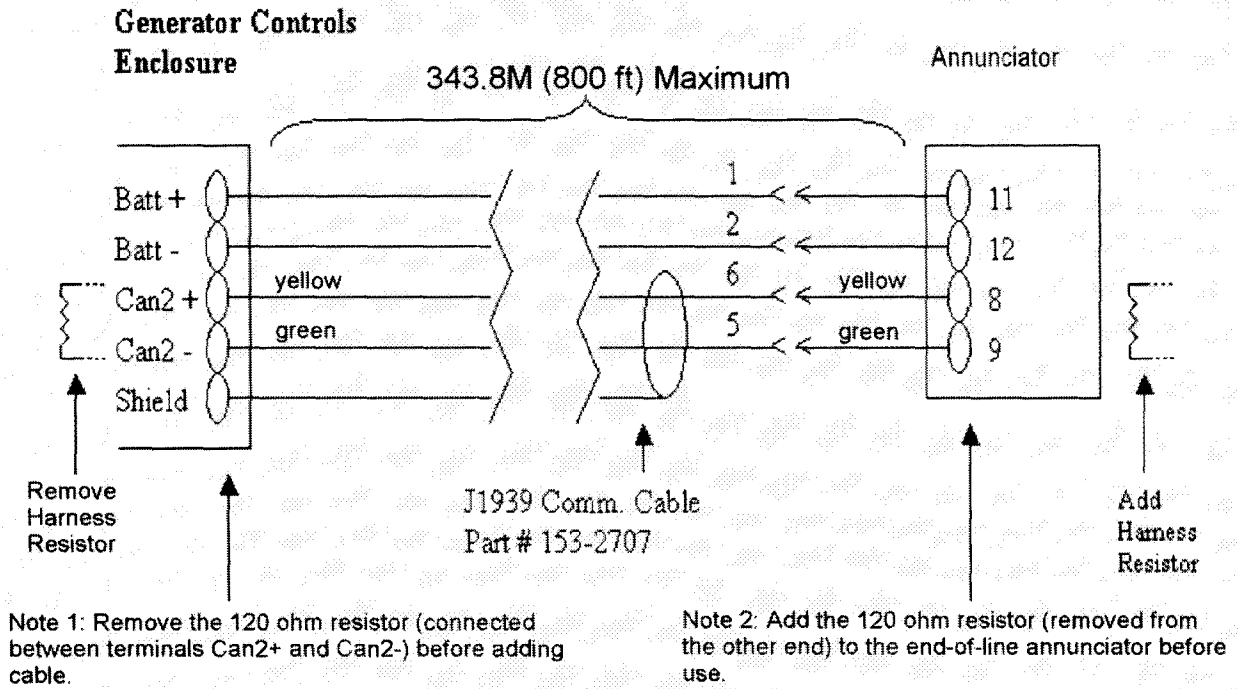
Generator Controls Enclosure

343.8M (800 ft) Maximum

Annunciator

Batt +
Batt -
Can2 +
Can2 -
Shield

yellow
green

1
2
6
5

yellow
green

11
12
8
9

Remove Harness Resistor

J1939 Comm. Cable
Part # 153-2707

Add Harness Resistor

Note 1: Remove the 120 ohm resistor (connected between terminals Can2+ and Can2-) before adding cable.

Note 2: Add the 120 ohm resistor (removed from the other end) to the end-of-line annunciator before use.